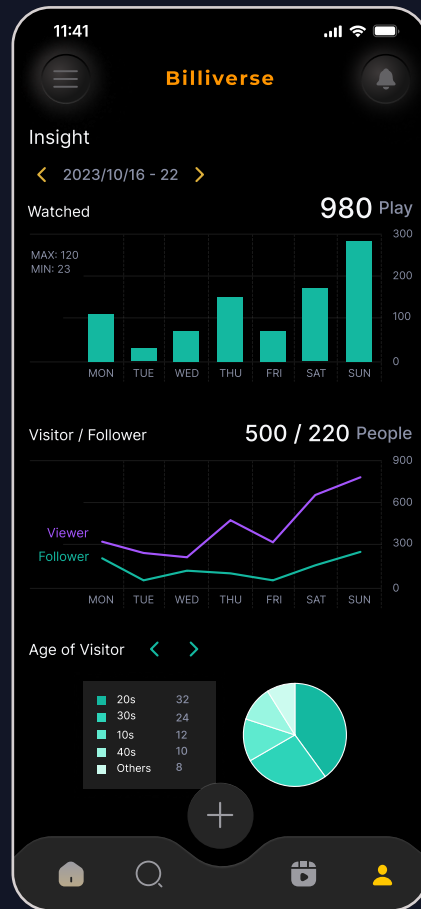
11:41

Billiverse

Insight

2023/10/16 - 22

Watched

980 Play

MAX: 120
MIN: 23

300
200
100
0

MON TUE WED THU FRI SAT SUN

Visitor / Follower

500 / 220 People

900
600
300
0

Viewer
Follower

MON TUE WED THU FRI SAT SUN

Age of Visitor

| | |
|---|---|
| 20s | 32 |
| 30s | 24 |
| 10s | 12 |
| 40s | 10 |
| Others | 8 |